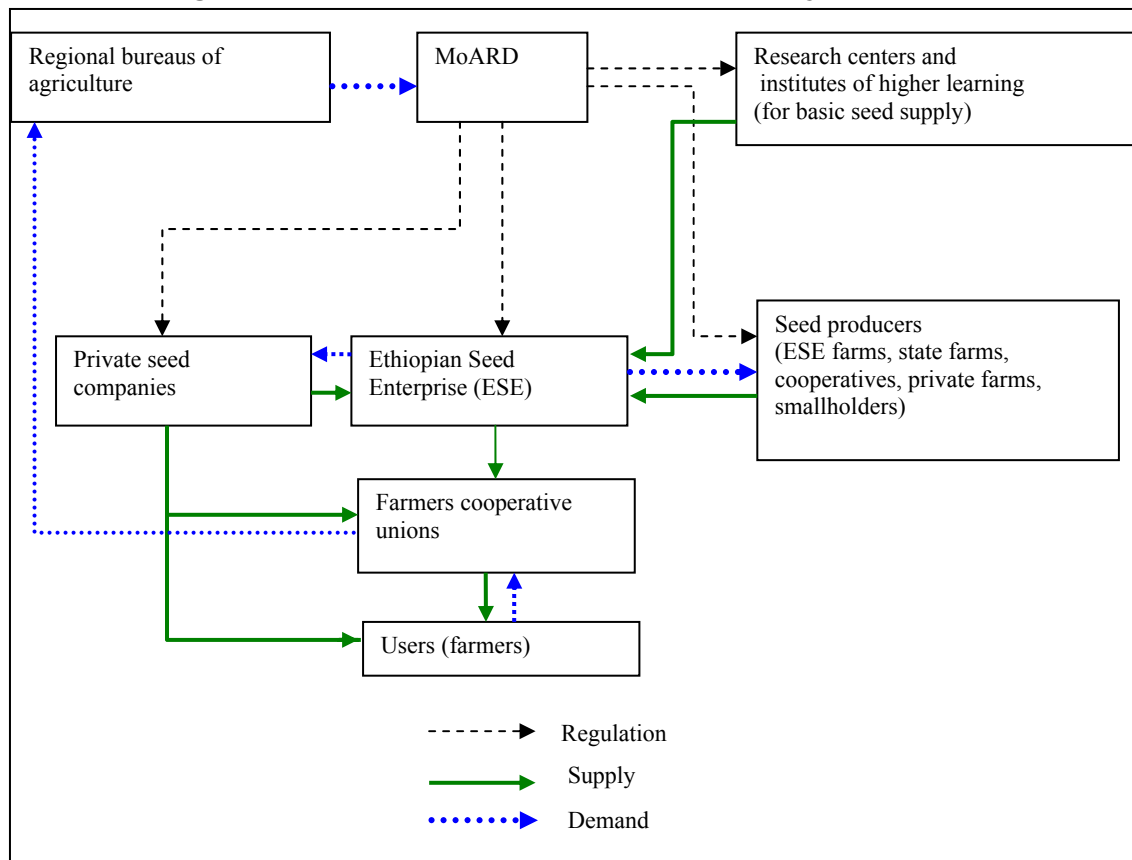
Regional bureaus of agriculture

MoARD

Research centers and institutes of higher learning (for basic seed supply)

Private seed companies

Ethiopian Seed Enterprise (ESE)

Seed producers (ESE farms, state farms, cooperatives, private farms, smallholders)

Farmers cooperative unions

Users (farmers)

Regulation

Supply

Demand